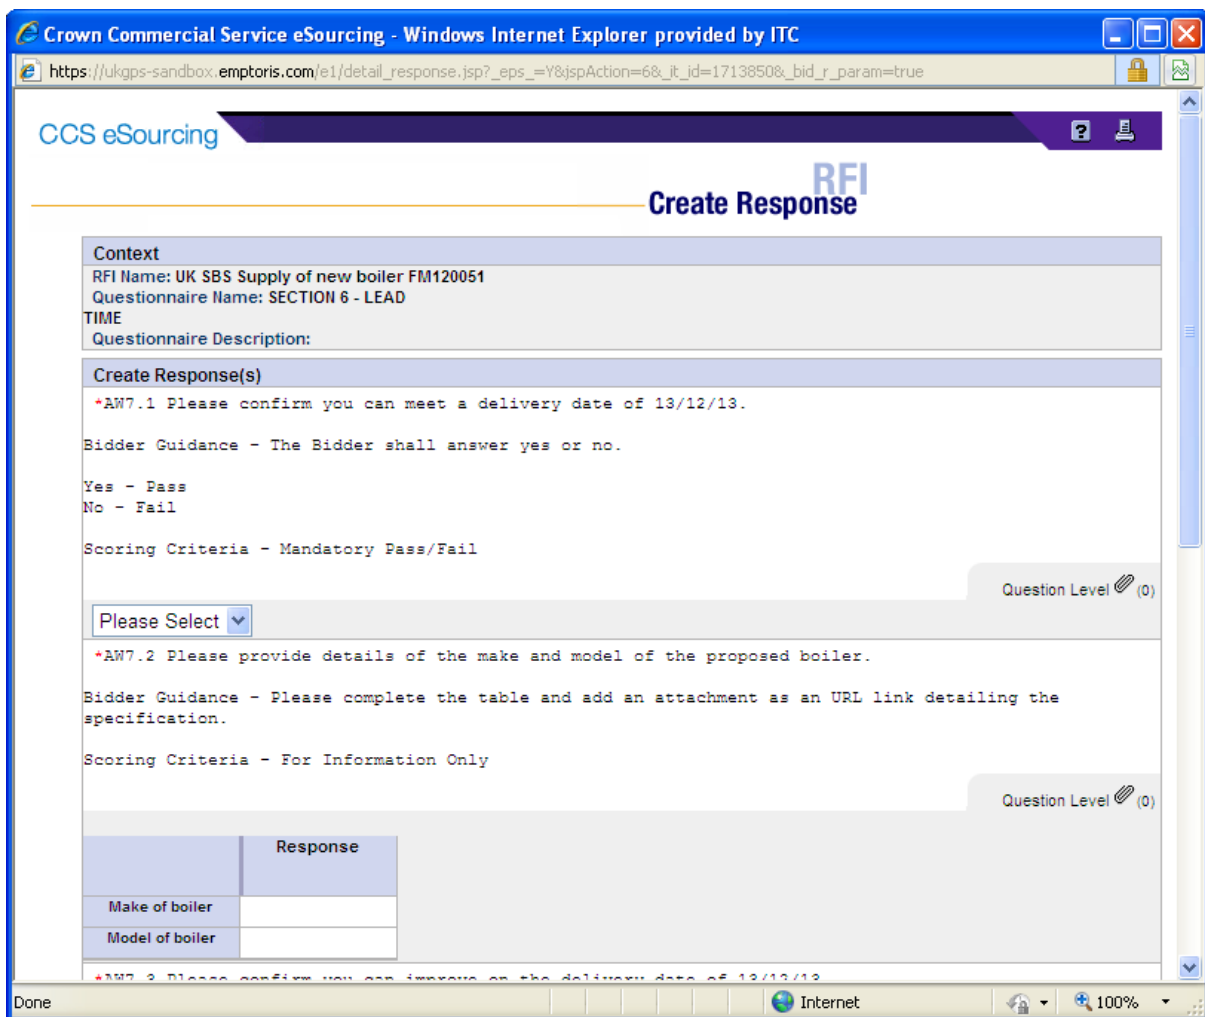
Crown Commercial Service eSourcing - Windows Internet Explorer provided by ITC

https://ukgps-sandbox.emptoris.com/e1/detail_response.jsp?_eps_=Y&jspAction=6&_it_id=1713850&_bid_r_param=true

CCS eSourcing

RFI
Create Response

Context
RFI Name: UK SBS Supply of new boiler FM120051
Questionnaire Name: SECTION 6 - LEAD TIME
Questionnaire Description:

Create Response(s)
*AW7.1 Please confirm you can meet a delivery date of 13/12/13.

Bidder Guidance - The Bidder shall answer yes or no.

Yes - Pass
No - Fail

Scoring Criteria - Mandatory Pass/Fail

Question Level (0)

Please Select

*AW7.2 Please provide details of the make and model of the proposed boiler.

Bidder Guidance - Please complete the table and add an attachment as an URL link detailing the specification.

Scoring Criteria - For Information Only

Question Level (0)

| | Response |
|---|---|
| Make of boiler | |
| Model of boiler | |

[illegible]

Done Internet 100%